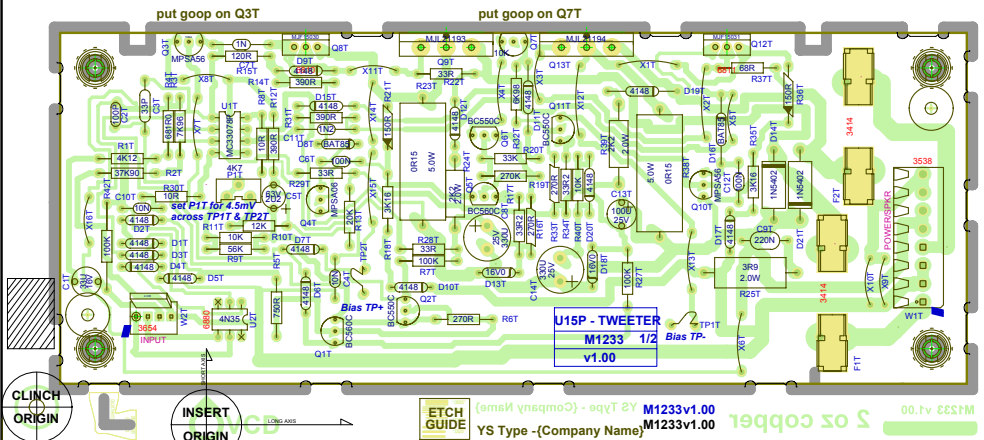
put goop on Q3T

put goop on Q7T

Q3T
MPSA56
1N
120R
R15T
MJE15030
Q8T
D9T
4148
390R
R14T
X8T
R4T
X11T
MJL1193
Q9T
33R
R23T
R22T
10K
Q7T
MJL1194
Q13T
68R
R37T
MJE15031
Q12T
68T
100P
C3T
13P
C2T
681R0
R2T
7K56
R1T
U1T
MC33078P
R3T
22R
15R
D5T
4148
390R
10R
C11T
390R
10R
4148
BAT85
C6T
X14T
150R
R21T
0R15
5.0W
4148
BC550C
Q6T
Q5T
BC550C
4148
D11T
X3T
X12T
6K8
R26T
4148
D19T
R30T
0R15
5.0W
R38T
2.0W
MPSA56
Q10T
BAT85
D16T
C12T
R35T
3K16
D14T
1N5402
1N5402
150R
R36T
3414
3538
R1T
4K12
R8T
37K90
R2T
4K7
P1T
R30T
10R
C10T
10N
X16T
X17T
R20T
Q00
33K
33R
MPSA06
R29T
Q4T
202
C5T
3K16
X15T
10K
R13T
R24T
270K
R7T
270R
3R32
10K
R33T
R34T
R32T
4148
10K
C13T
100U
25V
1K0
100K
set P1T for 4.5mV
across TP1T & TP2T
4148
D2T
R11T
10K
56K
R9T
12K
R10T
R5T
D7T
4148
D1T
D3T
D4T
4148
D5T
4148
R28T
33R
100K
R7T
TP2T
25V
330U
C14T
330U
25V
16V0
D13T
16V0
D20T
R40T
R4T
R19T
100K
R27T
R18T
C9T
220N
D21T
3R9
2.0W
R25T
X10T
X9T
POWER/SPKR
F2T
3414
W1T
C1T
22U
16V
3654
INPUT
W2T
6R0
4N35
U2T
750R
D6T
X13T
4148
D10T
Q2T
Bias TP+
BC560C
BC550C
Q1T
270R
R6T
U15P - TWEETER
M1233 1/2
v1.00
TP1T
Bias TP-
X6T
F1T
CLINCH
ORIGIN
INSERT
ORIGIN
LONG AXIS
ETCH
GUIDE
YS Type -{Company Name}
M1233v1.00
YS Type -{Company Name}
M1233v1.00
2 oz copper
M1233 v1.00